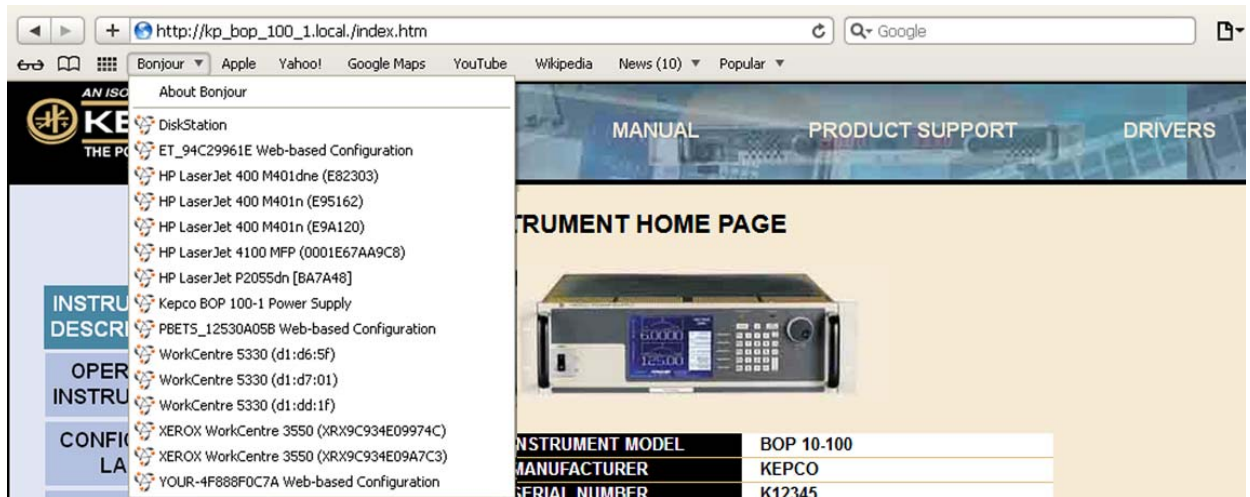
http://kp_bop_100_1.local./index.htm

Google

Bonjour ▼ Apple Yahoo! Google Maps YouTube Wikipedia News (10) ▼ Popular ▼

About Bonjour
DiskStation
ET_94C29961E Web-based Configuration
HP LaserJet 400 M401dne (E82303)
HP LaserJet 400 M401n (E95162)
HP LaserJet 400 M401n (E9A120)
HP LaserJet 4100 MFP (0001E67AA9C8)
HP LaserJet P2055dn [BA7A48]
Kepco BOP 100-1 Power Supply
PBETS_12530A05B Web-based Configuration
WorkCentre 5330 (d1:d6:5f)
WorkCentre 5330 (d1:d7:01)
WorkCentre 5330 (d1:dd:1f)
XEROX WorkCentre 3550 (XRX9C934E09974C)
XEROX WorkCentre 3550 (XRX9C934E09A7C3)
YOUR-4F888F0C7A Web-based Configuration

AN ISO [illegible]
KE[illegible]
THE PO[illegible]

MANUAL PRODUCT SUPPORT DRIVERS

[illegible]TRUMENT HOME PAGE

INSTRU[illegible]
DESCRI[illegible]
OPER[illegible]
INSTRU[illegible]
CONFI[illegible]
LA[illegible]

6.0000
12.500

| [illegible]NSTRUMENT MODEL | BOP 10-100 |
|---|---|
| MANUFACTURER | KEPCO |
| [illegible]ERIAL NUMBER | K12345 |